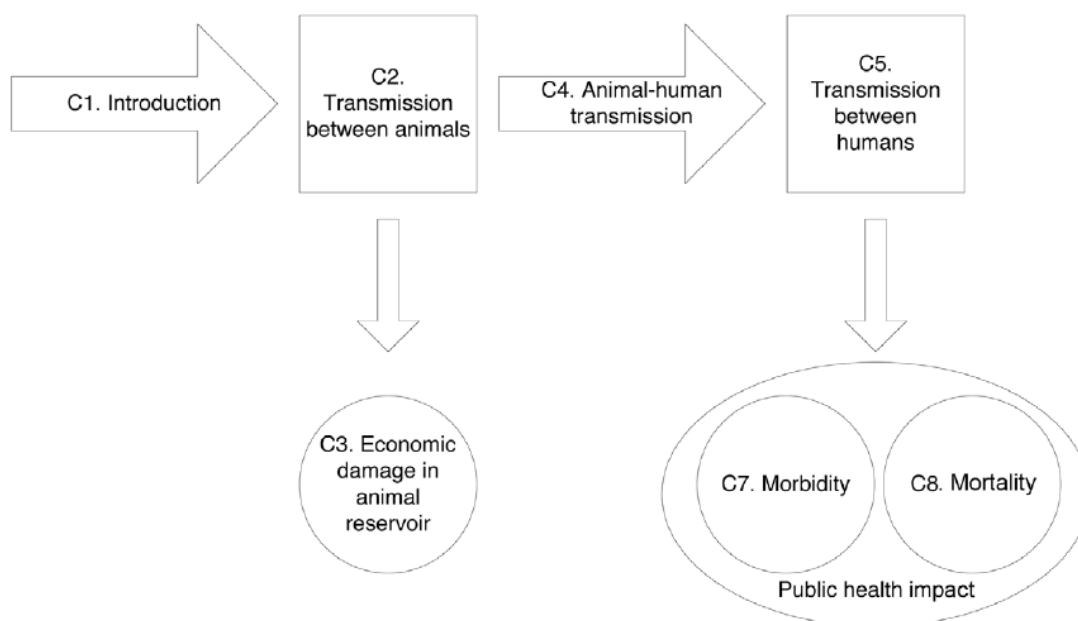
C1. Introduction

C2. Transmission between animals

C4. Animal-human transmission

C5. Transmission between humans

C3. Economic damage in animal reservoir

C7. Morbidity

C8. Mortality

Public health impact